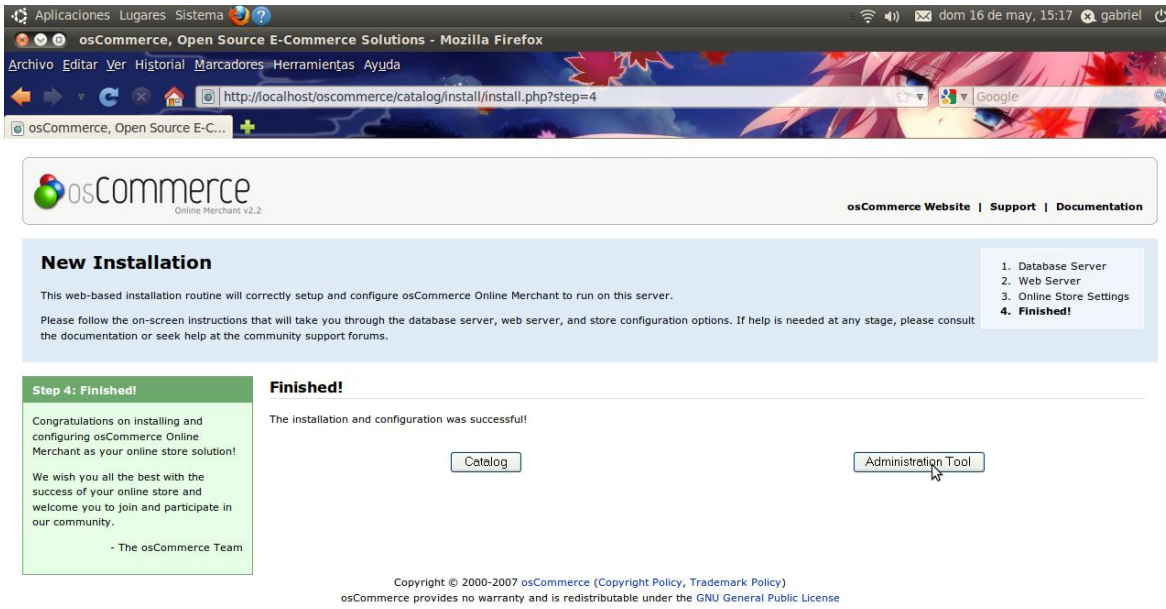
Aplicaciones Lugares Sistema

dom 16 de may, 15:17 gabriel

osCommerce, Open Source E-Commerce Solutions - Mozilla Firefox

Archivo Editar Ver Historial Marcadores Herramientas Ayuda

http://localhost/oscommerce/catalog/install/install.php?step=4

Google

osCommerce, Open Source E-C...

osCommerce
Online Merchant v2.2

osCommerce Website | Support | Documentation

New Installation

This web-based installation routine will correctly setup and configure osCommerce Online Merchant to run on this server.

Please follow the on-screen instructions that will take you through the database server, web server, and store configuration options. If help is needed at any stage, please consult the documentation or seek help at the community support forums.

1. Database Server
2. Web Server
3. Online Store Settings
4. Finished!

Step 4: Finished!

Congratulations on installing and configuring osCommerce Online Merchant as your online store solution!

We wish you all the best with the success of your online store and welcome you to join and participate in our community.

- The osCommerce Team

Finished!

The installation and configuration was successful!

Catalog

Administration Tool

Copyright © 2000-2007 osCommerce (Copyright Policy, Trademark Policy)
osCommerce provides no warranty and is redistributable under the GNU General Public License